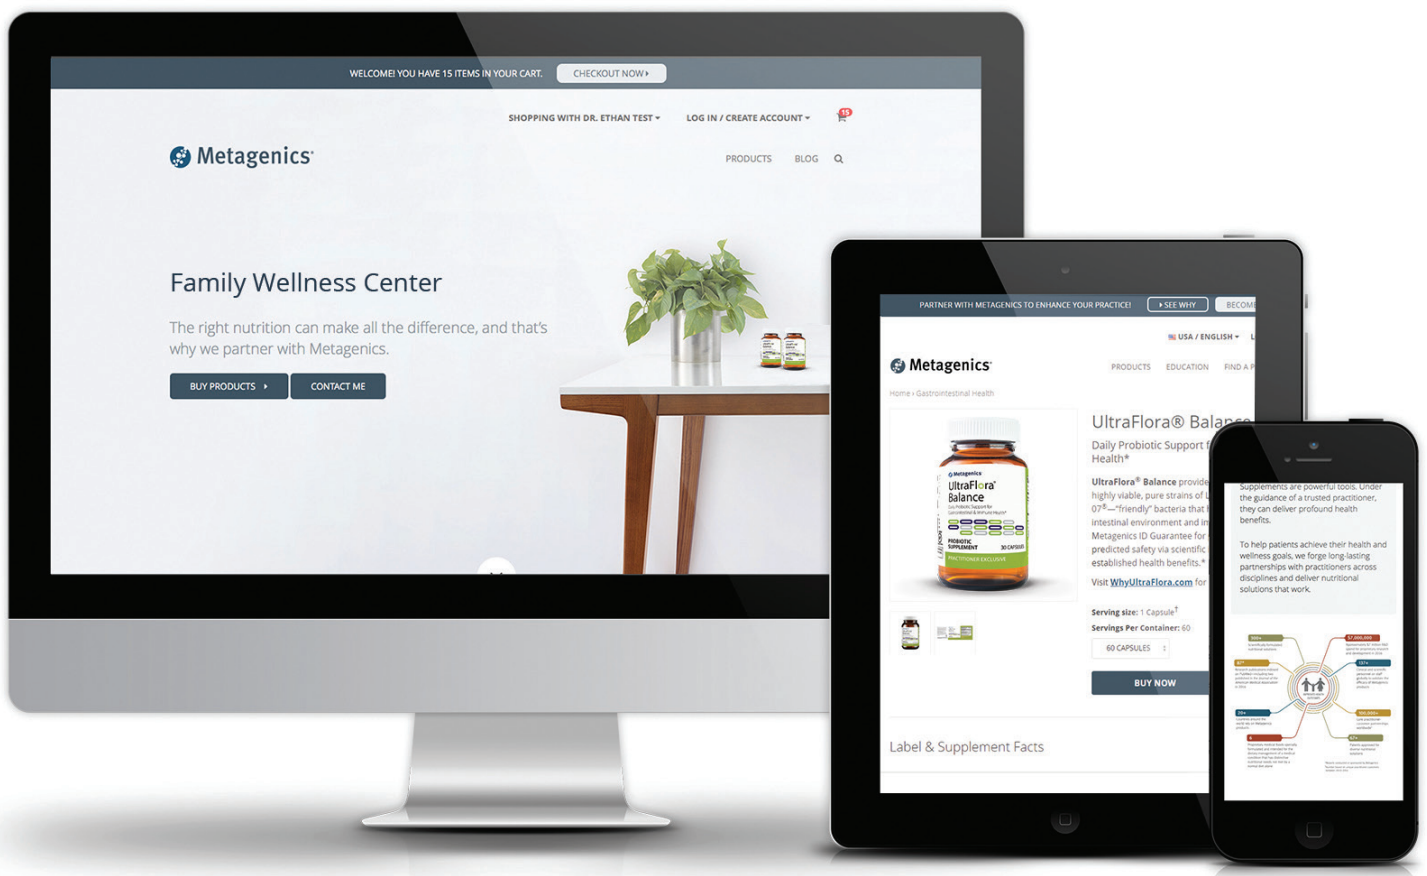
WELCOME! YOU HAVE 15 ITEMS IN YOUR CART. CHECKOUT NOW ▸

SHOPPING WITH DR. ETHAN TEST ▾ LOG IN / CREATE ACCOUNT ▾ 15

Metagenics

PRODUCTS BLOG

Family Wellness Center

The right nutrition can make all the difference, and that's why we partner with Metagenics.

BUY PRODUCTS ▸ CONTACT ME

PARTNER WITH METAGENICS TO ENHANCE YOUR PRACTICE! ▸ SEE WHY BECOME

USA / ENGLISH ▾

Metagenics

PRODUCTS EDUCATION FIND A P

Home › Gastrointestinal Health

UltraFlora® Bala

Daily Probiotic Support f Health*

UltraFlora® Balance provide highly viable, pure strains of 07§—"friendly" bacteria that intestinal environment and in Metagenics ID Guarantee for predicted safety via scientific established health benefits.*

Visit WhyUltraFlora.com for

Serving size: 1 Capsule†

Servings Per Container: 60

60 CAPSULES

BUY NOW

Label & Supplement Facts

Metagenics UltraFlora® Balance PROBIOTIC SUPPLEMENT 30 CAPSULES PRACTITIONER EXCLUSIVE

Supplements are powerful tools. Under the guidance of a trusted practitioner, they can deliver profound health benefits.

To help patients achieve their health and wellness goals, we forge long-lasting partnerships with practitioners across disciplines and deliver nutritional solutions that work.